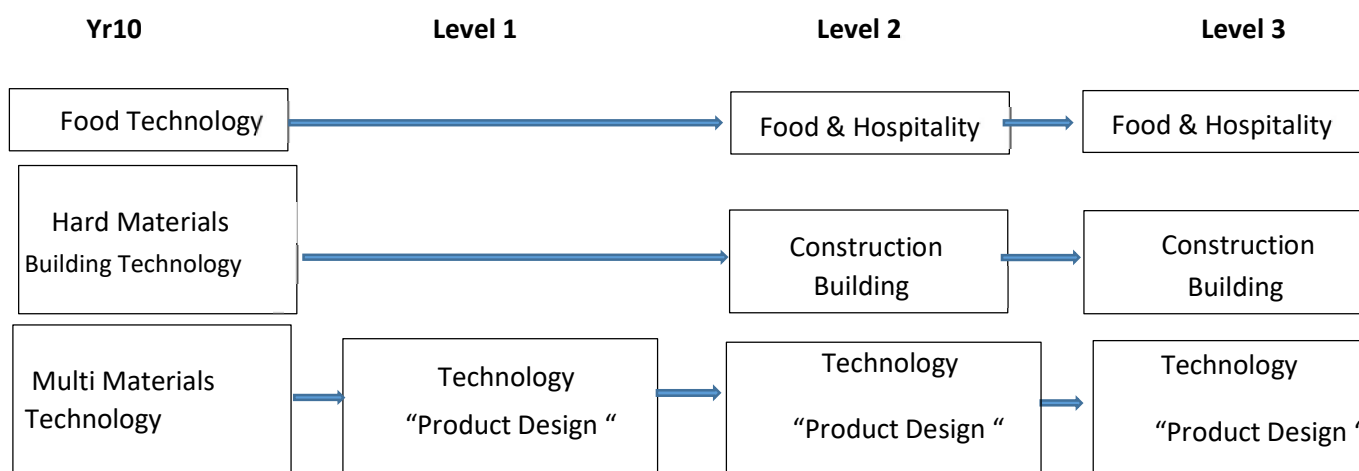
Yr10

Level 1

Level 2

Level 3

Food Technology

Food & Hospitality

Food & Hospitality

Hard Materials Building Technology

Construction Building

Construction Building

Multi Materials Technology

Technology "Product Design "

Technology "Product Design "

Technology "Product Design "